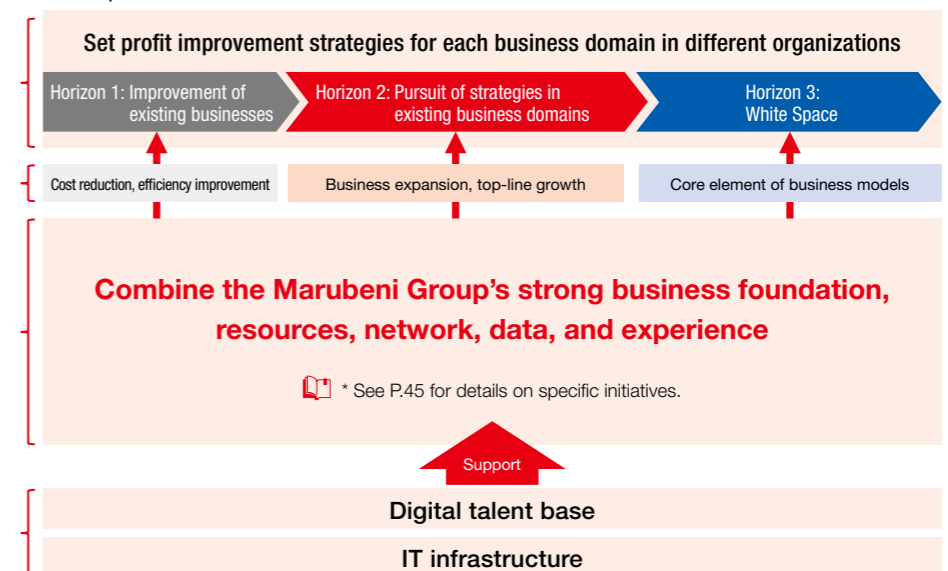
Set profit improvement strategies for each business domain in different organizations

Horizon 1: Improvement of existing businesses

Horizon 2: Pursuit of strategies in existing business domains

Horizon 3: White Space

Cost reduction, efficiency improvement

Business expansion, top-line growth

Core element of business models

Combine the Marubeni Group’s strong business foundation, resources, network, data, and experience

* See P.45 for details on specific initiatives.

Support

Digital talent base

IT infrastructure